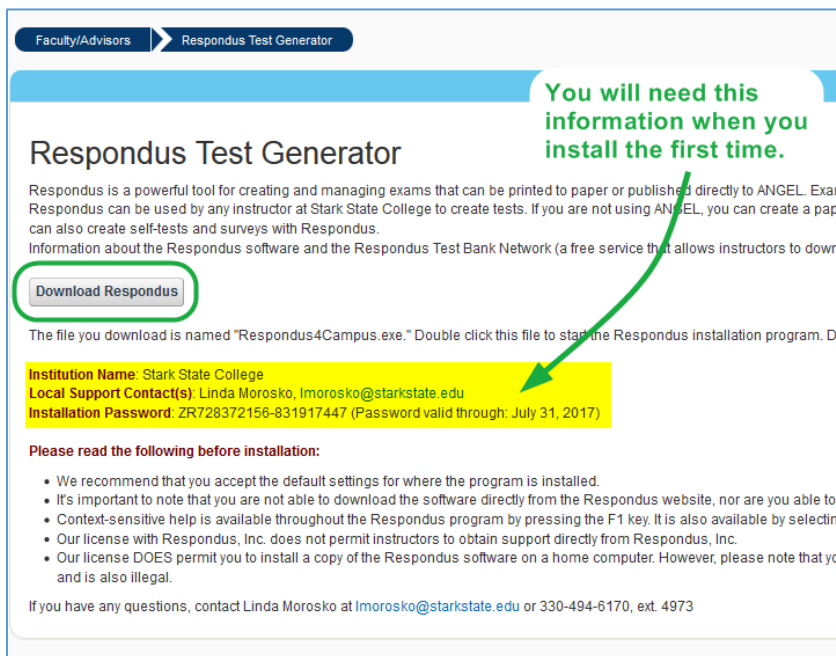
Faculty/Advisors Respondus Test Generator

You will need this information when you install the first time.

Respondus Test Generator

Respondus is a powerful tool for creating and managing exams that can be printed to paper or published directly to ANGEL. Exa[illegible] Respondus can be used by any instructor at Stark State College to create tests. If you are not using ANGEL, you can create a pap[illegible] can also create self-tests and surveys with Respondus.
Information about the Respondus software and the Respondus Test Bank Network (a free service that allows instructors to down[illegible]

Download Respondus

The file you download is named "Respondus4Campus.exe." Double click this file to start the Respondus installation program. D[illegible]

Institution Name: Stark State College
Local Support Contact(s): Linda Morosko, lmorosko@starkstate.edu
Installation Password: ZR728372156-831917447 (Password valid through: July 31, 2017)

Please read the following before installation:

- We recommend that you accept the default settings for where the program is installed.
- It's important to note that you are not able to download the software directly from the Respondus website, nor are you able to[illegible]
- Context-sensitive help is available throughout the Respondus program by pressing the F1 key. It is also available by selectin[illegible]
- Our license with Respondus, Inc. does not permit instructors to obtain support directly from Respondus, Inc.
- Our license DOES permit you to install a copy of the Respondus software on a home computer. However, please note that yo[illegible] and is also illegal.

If you have any questions, contact Linda Morosko at lmorosko@starkstate.edu or 330-494-6170, ext. 4973